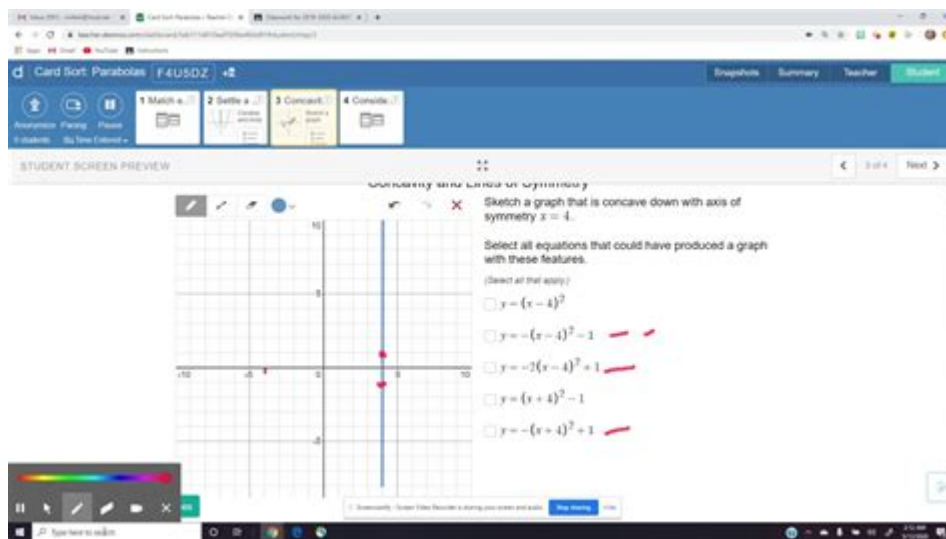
d Card Sort: Parabolas F4U5DZ

Snapshots Summary Teacher Student

Anonymize Pacing Pause
1 Match a... 2 Settle a... 3 Concavit... 4 Conside...

STUDENT SCREEN PREVIEW

< 3 of 4 Next >

Concavity and Lines of Symmetry

Sketch a graph that is concave down with axis of symmetry $x = 4$.

Select all equations that could have produced a graph with these features.

(Select all that apply.)

$y = (x-4)^2$

$y = -(x-4)^2 - 1$

$y = -2(x-4)^2 + 1$

$y = (x+4)^2 - 1$

$y = -(x+4)^2 + 1$

10
5
-10 -5 5 10
-5

Type here to search